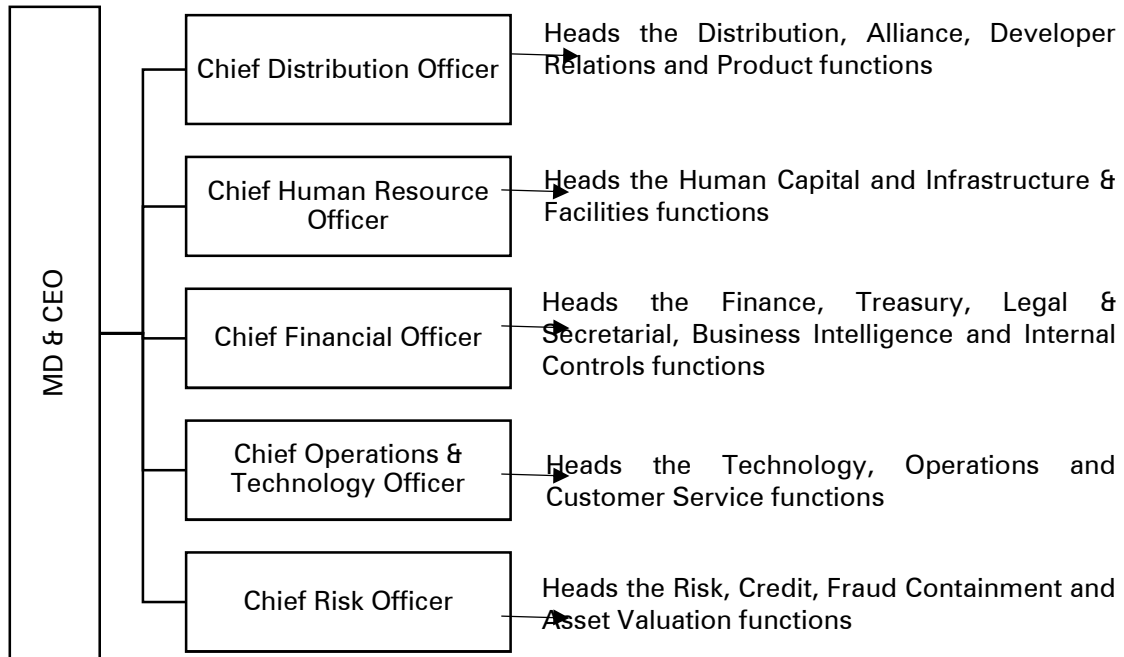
MD & CEO

Chief Distribution Officer

Heads the Distribution, Alliance, Developer Relations and Product functions

Chief Human Resource Officer

Heads the Human Capital and Infrastructure & Facilities functions

Chief Financial Officer

Heads the Finance, Treasury, Legal & Secretarial, Business Intelligence and Internal Controls functions

Chief Operations & Technology Officer

Heads the Technology, Operations and Customer Service functions

Chief Risk Officer

Heads the Risk, Credit, Fraud Containment and Asset Valuation functions